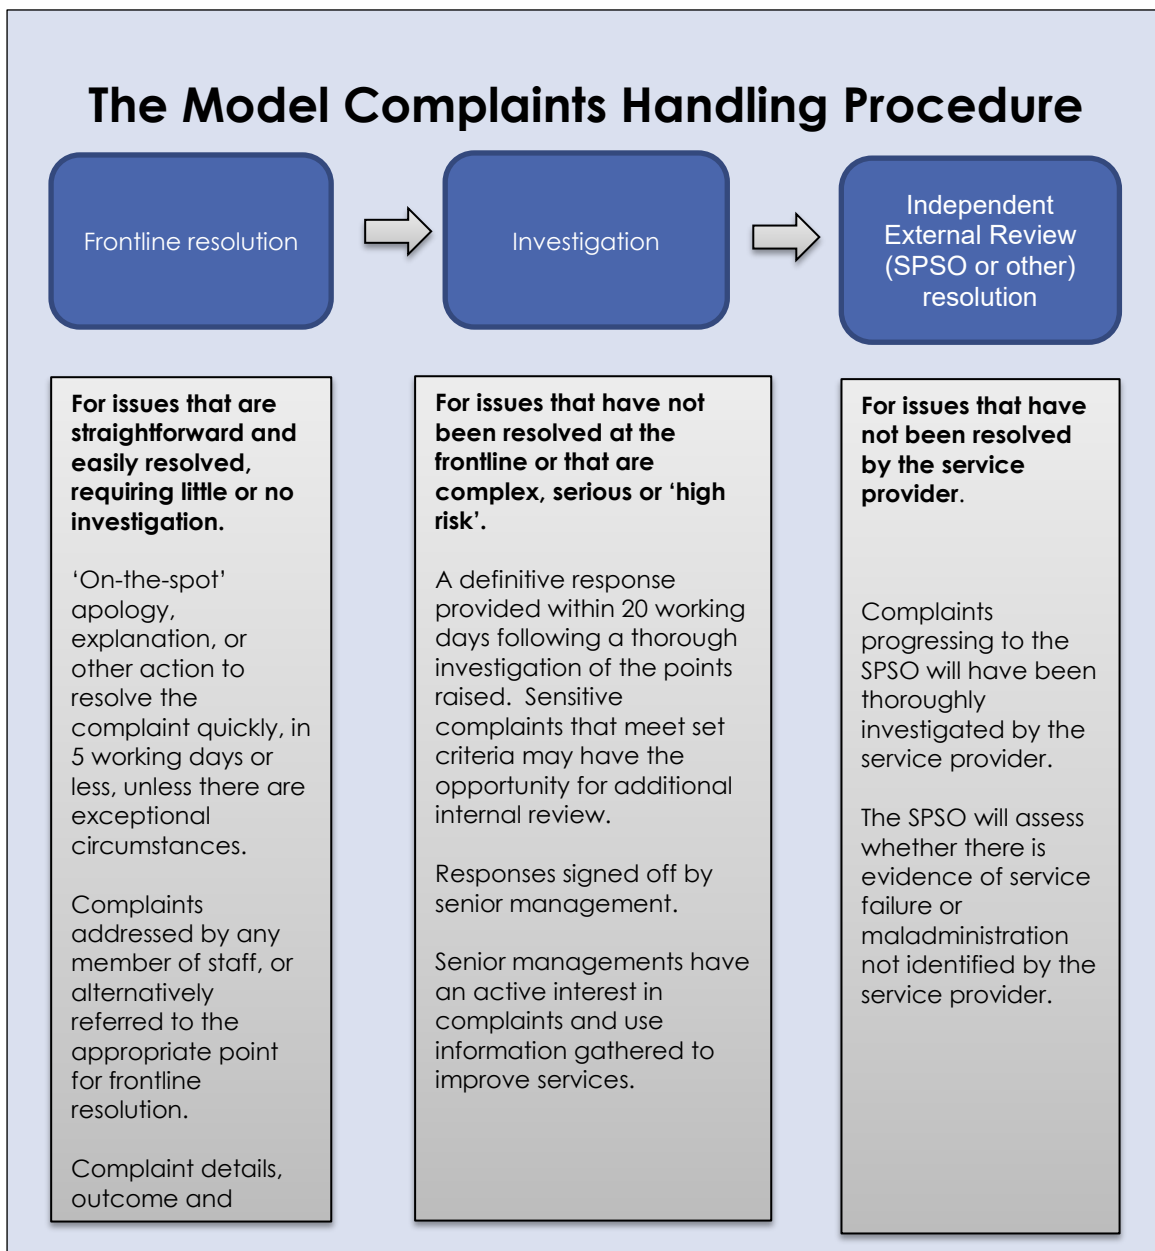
The Model Complaints Handling Procedure

Frontline resolution

Investigation

Independent External Review (SPSO or other) resolution

**For issues that are straightforward and easily resolved, requiring little or no investigation.**

'On-the-spot' apology, explanation, or other action to resolve the complaint quickly, in 5 working days or less, unless there are exceptional circumstances.

Complaints addressed by any member of staff, or alternatively referred to the appropriate point for frontline resolution.

Complaint details, outcome and

**For issues that have not been resolved at the frontline or that are complex, serious or 'high risk'.**

A definitive response provided within 20 working days following a thorough investigation of the points raised. Sensitive complaints that meet set criteria may have the opportunity for additional internal review.

Responses signed off by senior management.

Senior managements have an active interest in complaints and use information gathered to improve services.

**For issues that have not been resolved by the service provider**.

Complaints progressing to the SPSO will have been thoroughly investigated by the service provider.

The SPSO will assess whether there is evidence of service failure or maladministration not identified by the service provider.